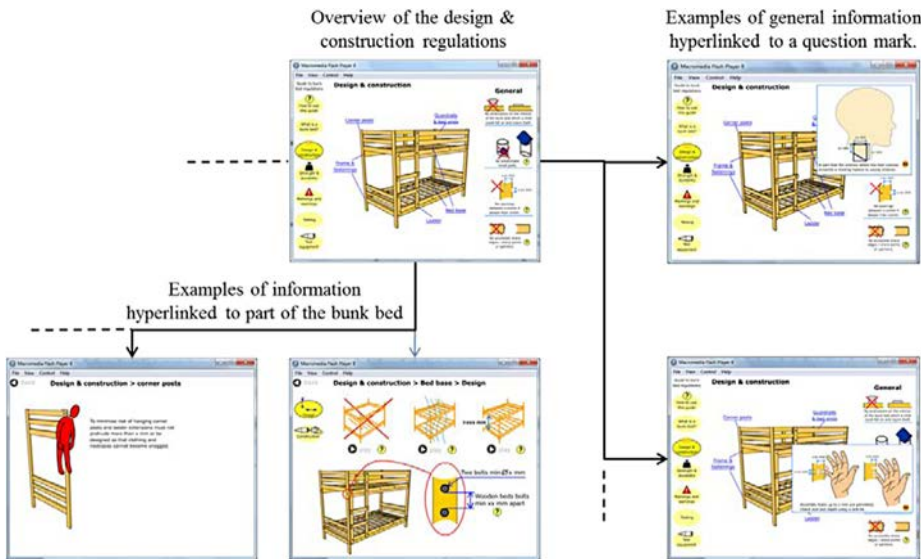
Overview of the design & construction regulations

Examples of general information hyperlinked to a question mark.

Macromedia Flash Player 8
File View Control Help
Design & construction
General
Corner posts
Guardrails & step ends
Frame & fastenings
Bed base
Ladder

Examples of information hyperlinked to part of the bunk bed

Macromedia Flash Player 8
File View Control Help
Back
Design & construction > corner posts

Macromedia Flash Player 8
File View Control Help
Back
Design & construction > Bed base > Design
Two bolts min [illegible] mm
Wooden beds bolts min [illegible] mm apart

Macromedia Flash Player 8
File View Control Help
Design & construction
General
Corner posts
Guardrails & step ends
Frame & fastenings
Ladder